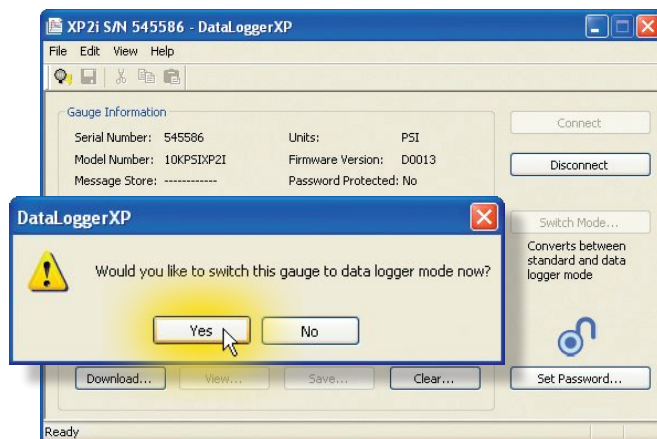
XP2i S/N 545586 - DataLoggerXP

File Edit View Help

Gauge Information

Serial Number: 545586
Model Number: 10KPSIXP2I
Message Store: ------------

Units: PSI
Firmware Version: D0013
Password Protected: No

Connect

Disconnect

Switch Mode...

Converts between standard and data logger mode

DataLoggerXP

Would you like to switch this gauge to data logger mode now?

Yes

No

Download...

View...

Save...

Clear...

Set Password...

Ready